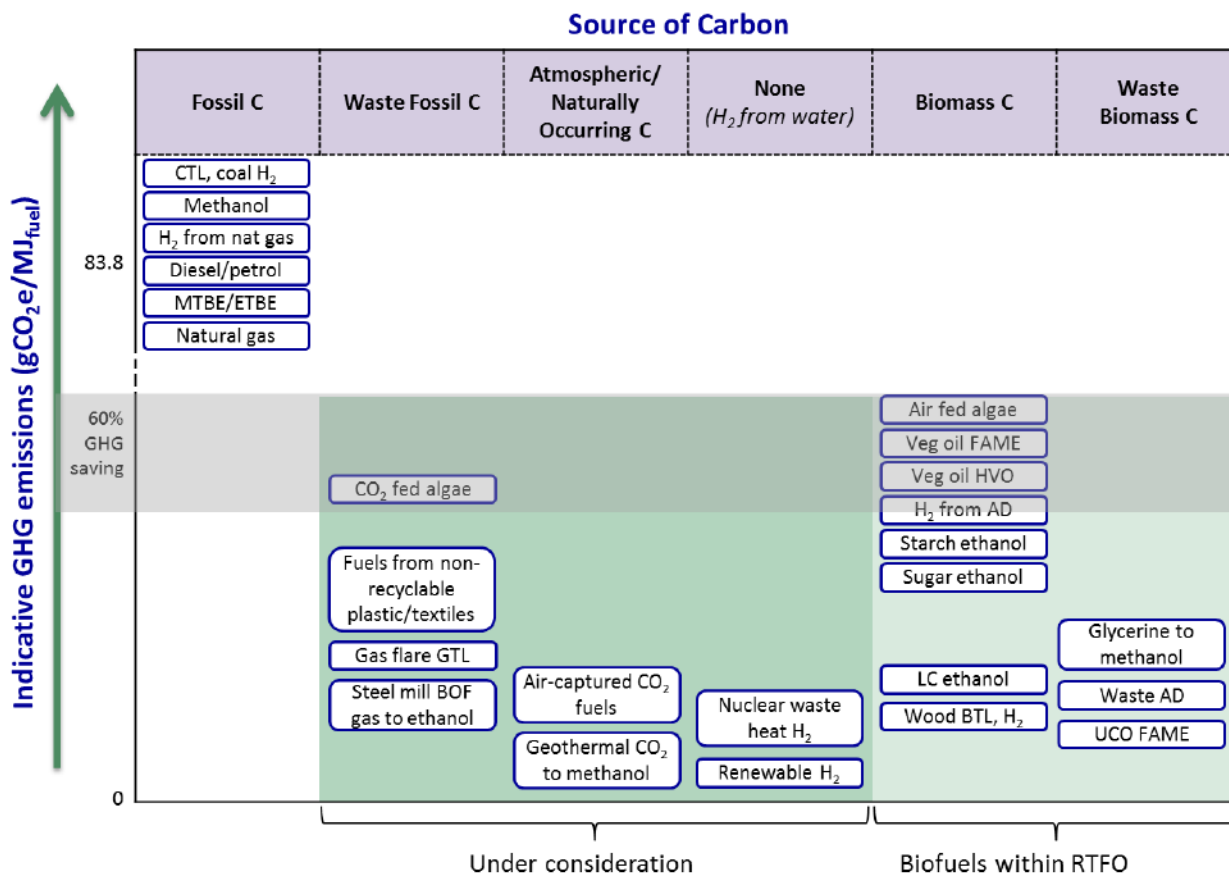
Source of Carbon

| Fossil C | Waste Fossil C | Atmospheric/ Naturally Occurring C | None ($H_2$ from water) | Biomass C | Waste Biomass C |
|---|---|---|---|---|---|

Indicative GHG emissions ($gCO_2e/MJ_{fuel}$)

83.8

60% GHG saving

0

CTL, coal $H_2$
Methanol
$H_2$ from nat gas
Diesel/petrol
MTBE/ETBE
Natural gas

$CO_2$ fed algae
Fuels from non-recyclable plastic/textiles
Gas flare GTL
Steel mill BOF gas to ethanol

Air-captured $CO_2$ fuels
Geothermal $CO_2$ to methanol

Nuclear waste heat $H_2$
Renewable $H_2$

Air fed algae
Veg oil FAME
Veg oil HVO
$H_2$ from AD
Starch ethanol
Sugar ethanol
LC ethanol
Wood BTL, $H_2$

Glycerine to methanol
Waste AD
UCO FAME

Under consideration

Biofuels within RTFO